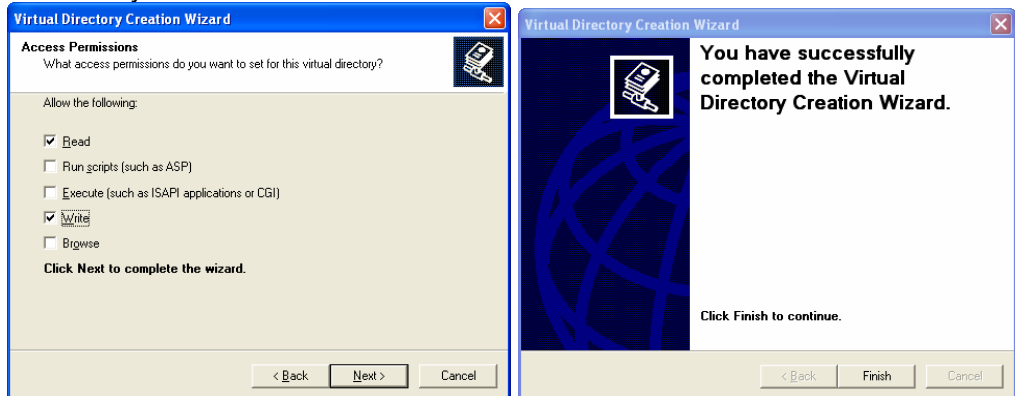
Virtual Directory Creation Wizard

Access Permissions
What access permissions do you want to set for this virtual directory?

Allow the following:

Read

Run scripts (such as ASP)

Execute (such as ISAPI applications or CGI)

Write

Browse

Click Next to complete the wizard.

< Back | Next > | Cancel

Virtual Directory Creation Wizard

You have successfully completed the Virtual Directory Creation Wizard.

Click Finish to continue.

< Back | Finish | Cancel